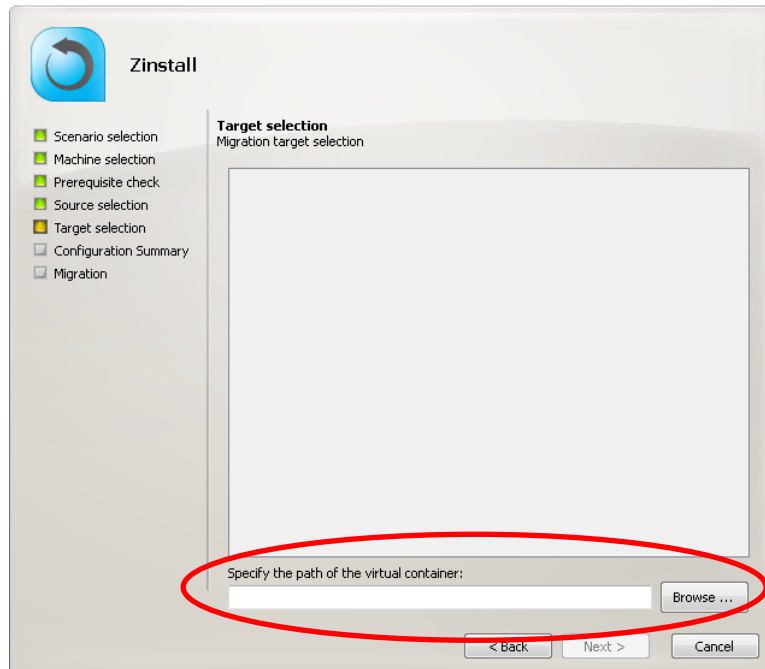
Zinstall

Scenario selection
Machine selection
Prerequisite check
Source selection
Target selection
Configuration Summary
Migration

Target selection
Migration target selection

Specify the path of the virtual container:

Browse ...

< Back
Next >
Cancel